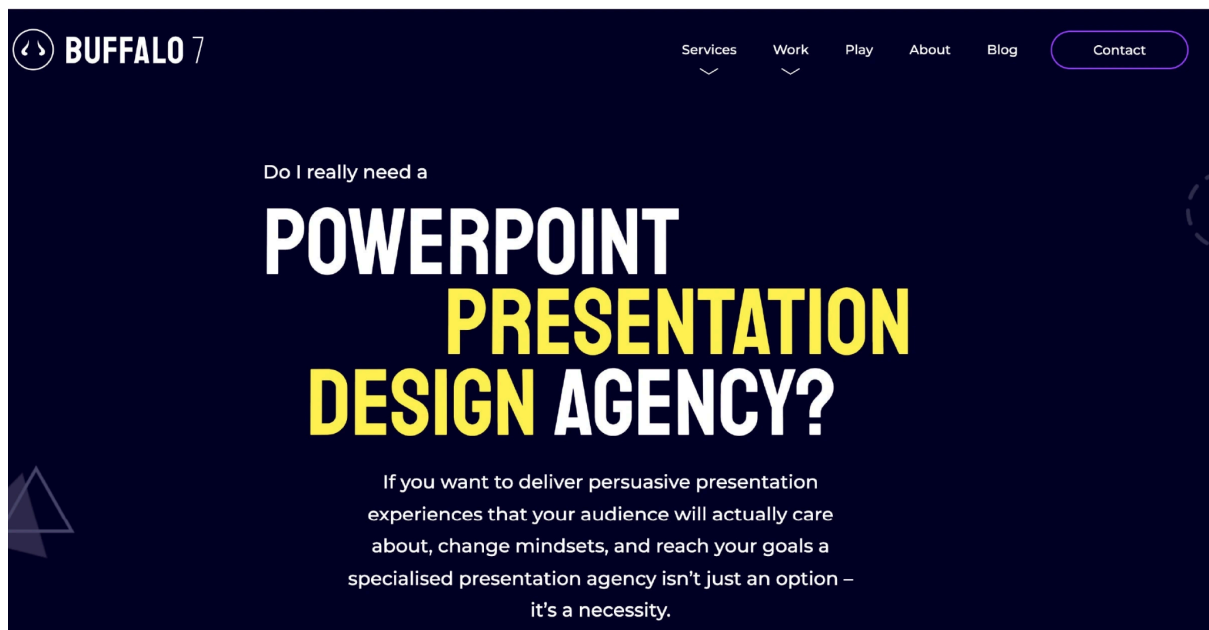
BUFFALO 7

Services Work Play About Blog Contact

Do I really need a

POWERPOINT PRESENTATION DESIGN AGENCY?

If you want to deliver persuasive presentation experiences that your audience will actually care about, change mindsets, and reach your goals a specialised presentation agency isn't just an option – it's a necessity.